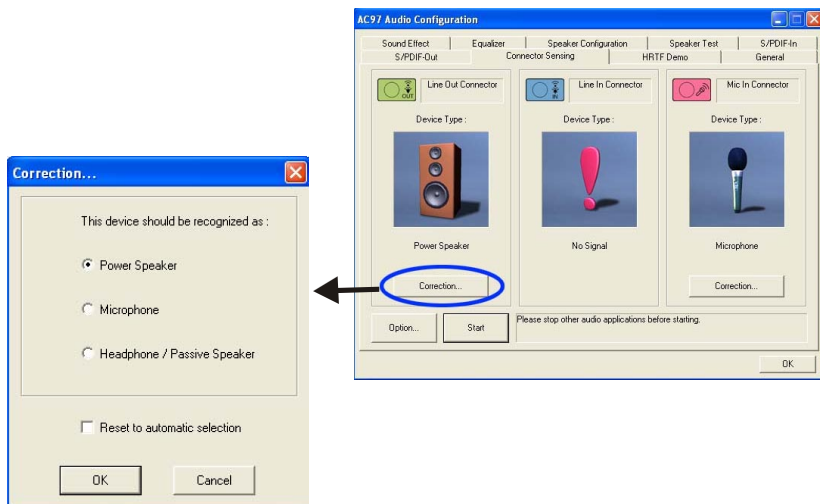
AC97 Audio Configuration

Sound Effect | Equalizer | Speaker Configuration | Speaker Test | S/PDIF-In
S/PDIF-Out | Connector Sensing | HRTF Demo | General

OUT Line Out Connector
Device Type :
Power Speaker
Correction...

IN Line In Connector
Device Type :
No Signal

Mic In Connector
Device Type :
Microphone
Correction...

Option... | Start | Please stop other audio applications before starting.

OK

Correction...

This device should be recognized as :

Power Speaker

Microphone

Headphone / Passive Speaker

Reset to automatic selection

OK | Cancel